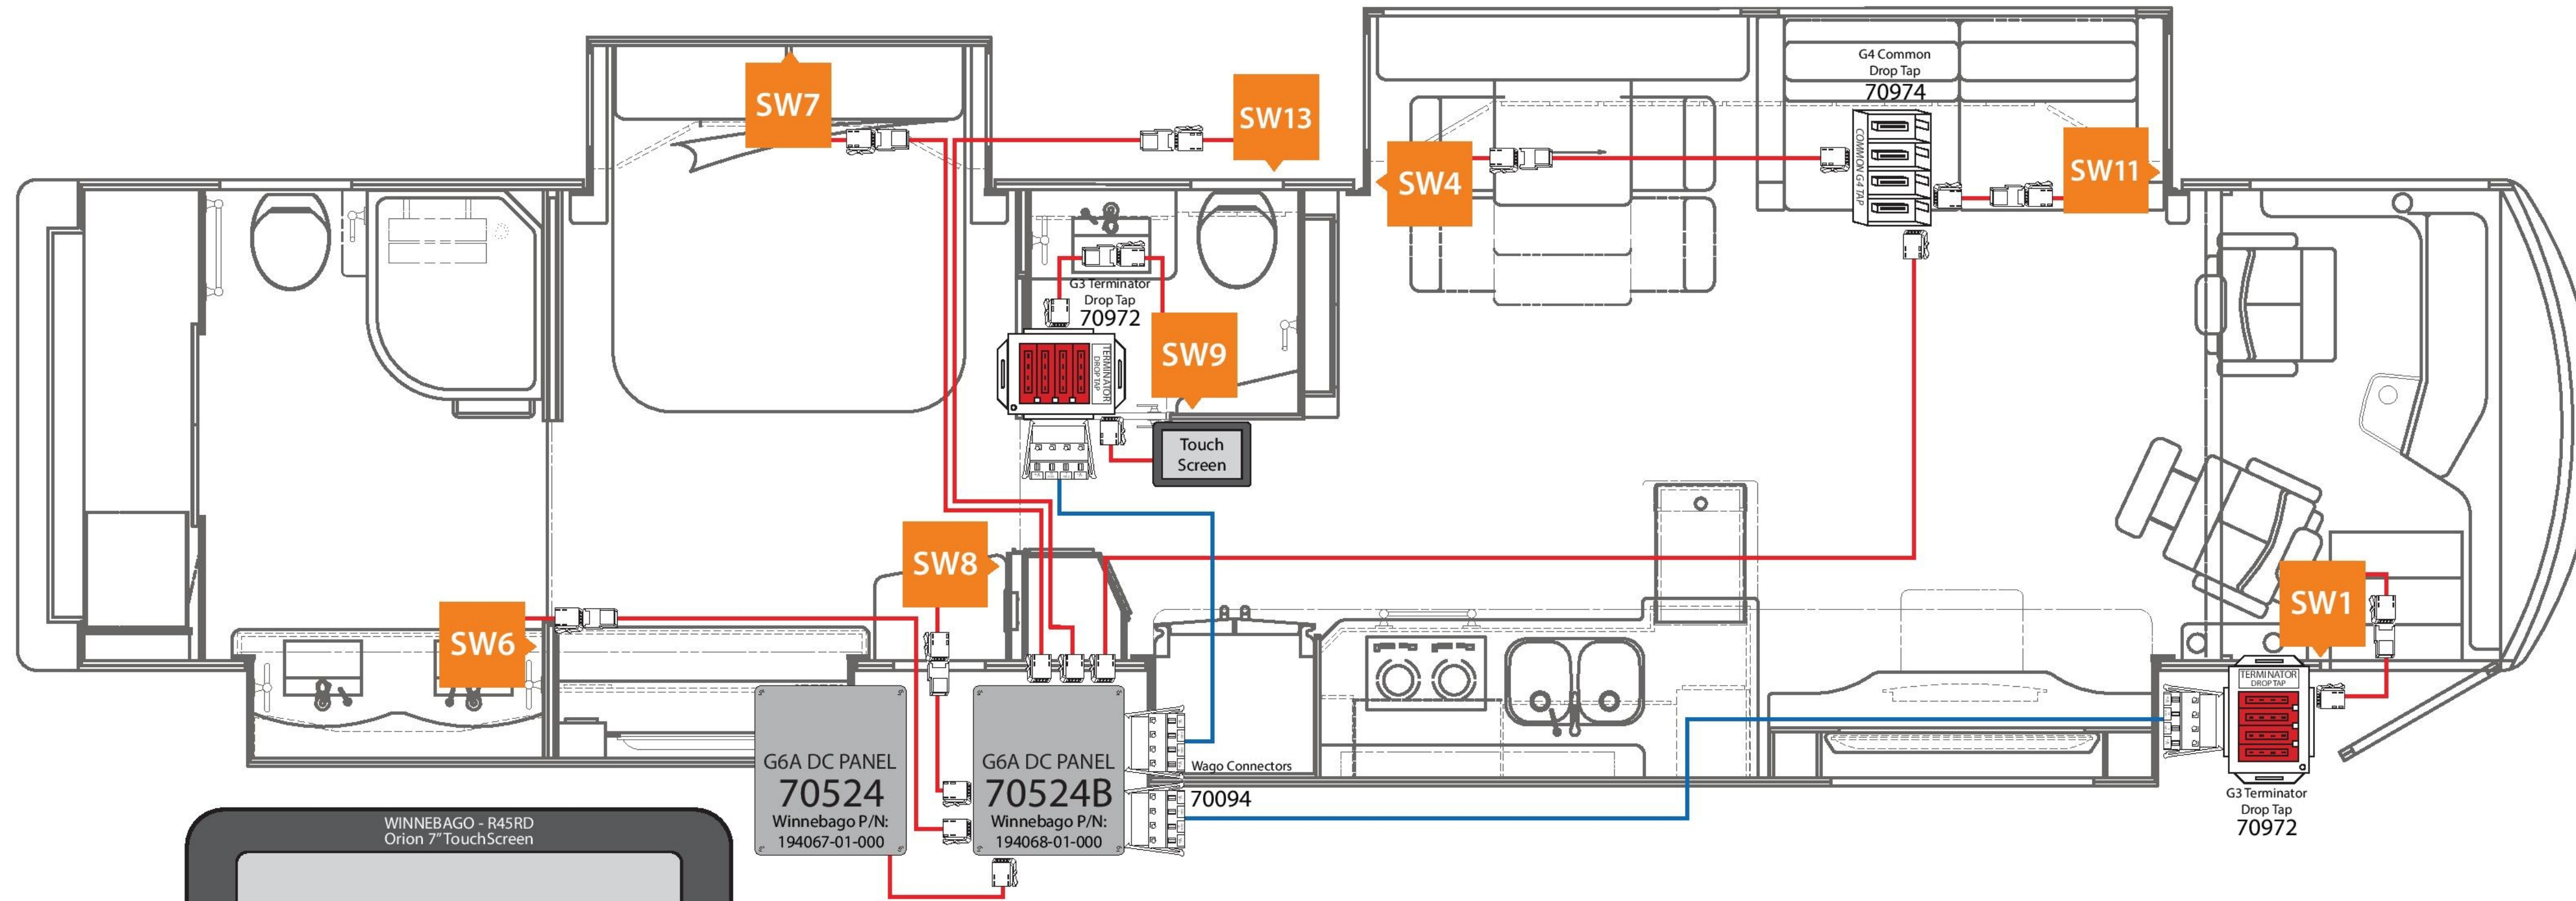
SW7

SW13

G4 Common
Drop Tap
70974

COMMON G4 TAP

SW4

SW11

G3 Terminator
Drop Tap
70972

TERMINATOR
DROP TAP

SW9

Touch
Screen

SW8

SW1

SW6

TERMINATOR
DROP TAP

G6A DC PANEL
70524
Winnebago P/N:
194067-01-000

G6A DC PANEL
70524B
Winnebago P/N:
194068-01-000

Wago Connectors
70094

G3 Terminator
Drop Tap
70972

WINNEBAGO - R45RD
Orion 7" TouchScreen